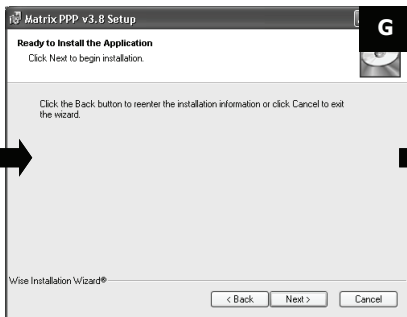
Matrix PPP v3.8 Setup

G

Ready to Install the Application

Click Next to begin installation.

Click the Back button to reenter the installation information or click Cancel to exit the wizard.

Wise Installation Wizard®

< Back

Next >

Cancel